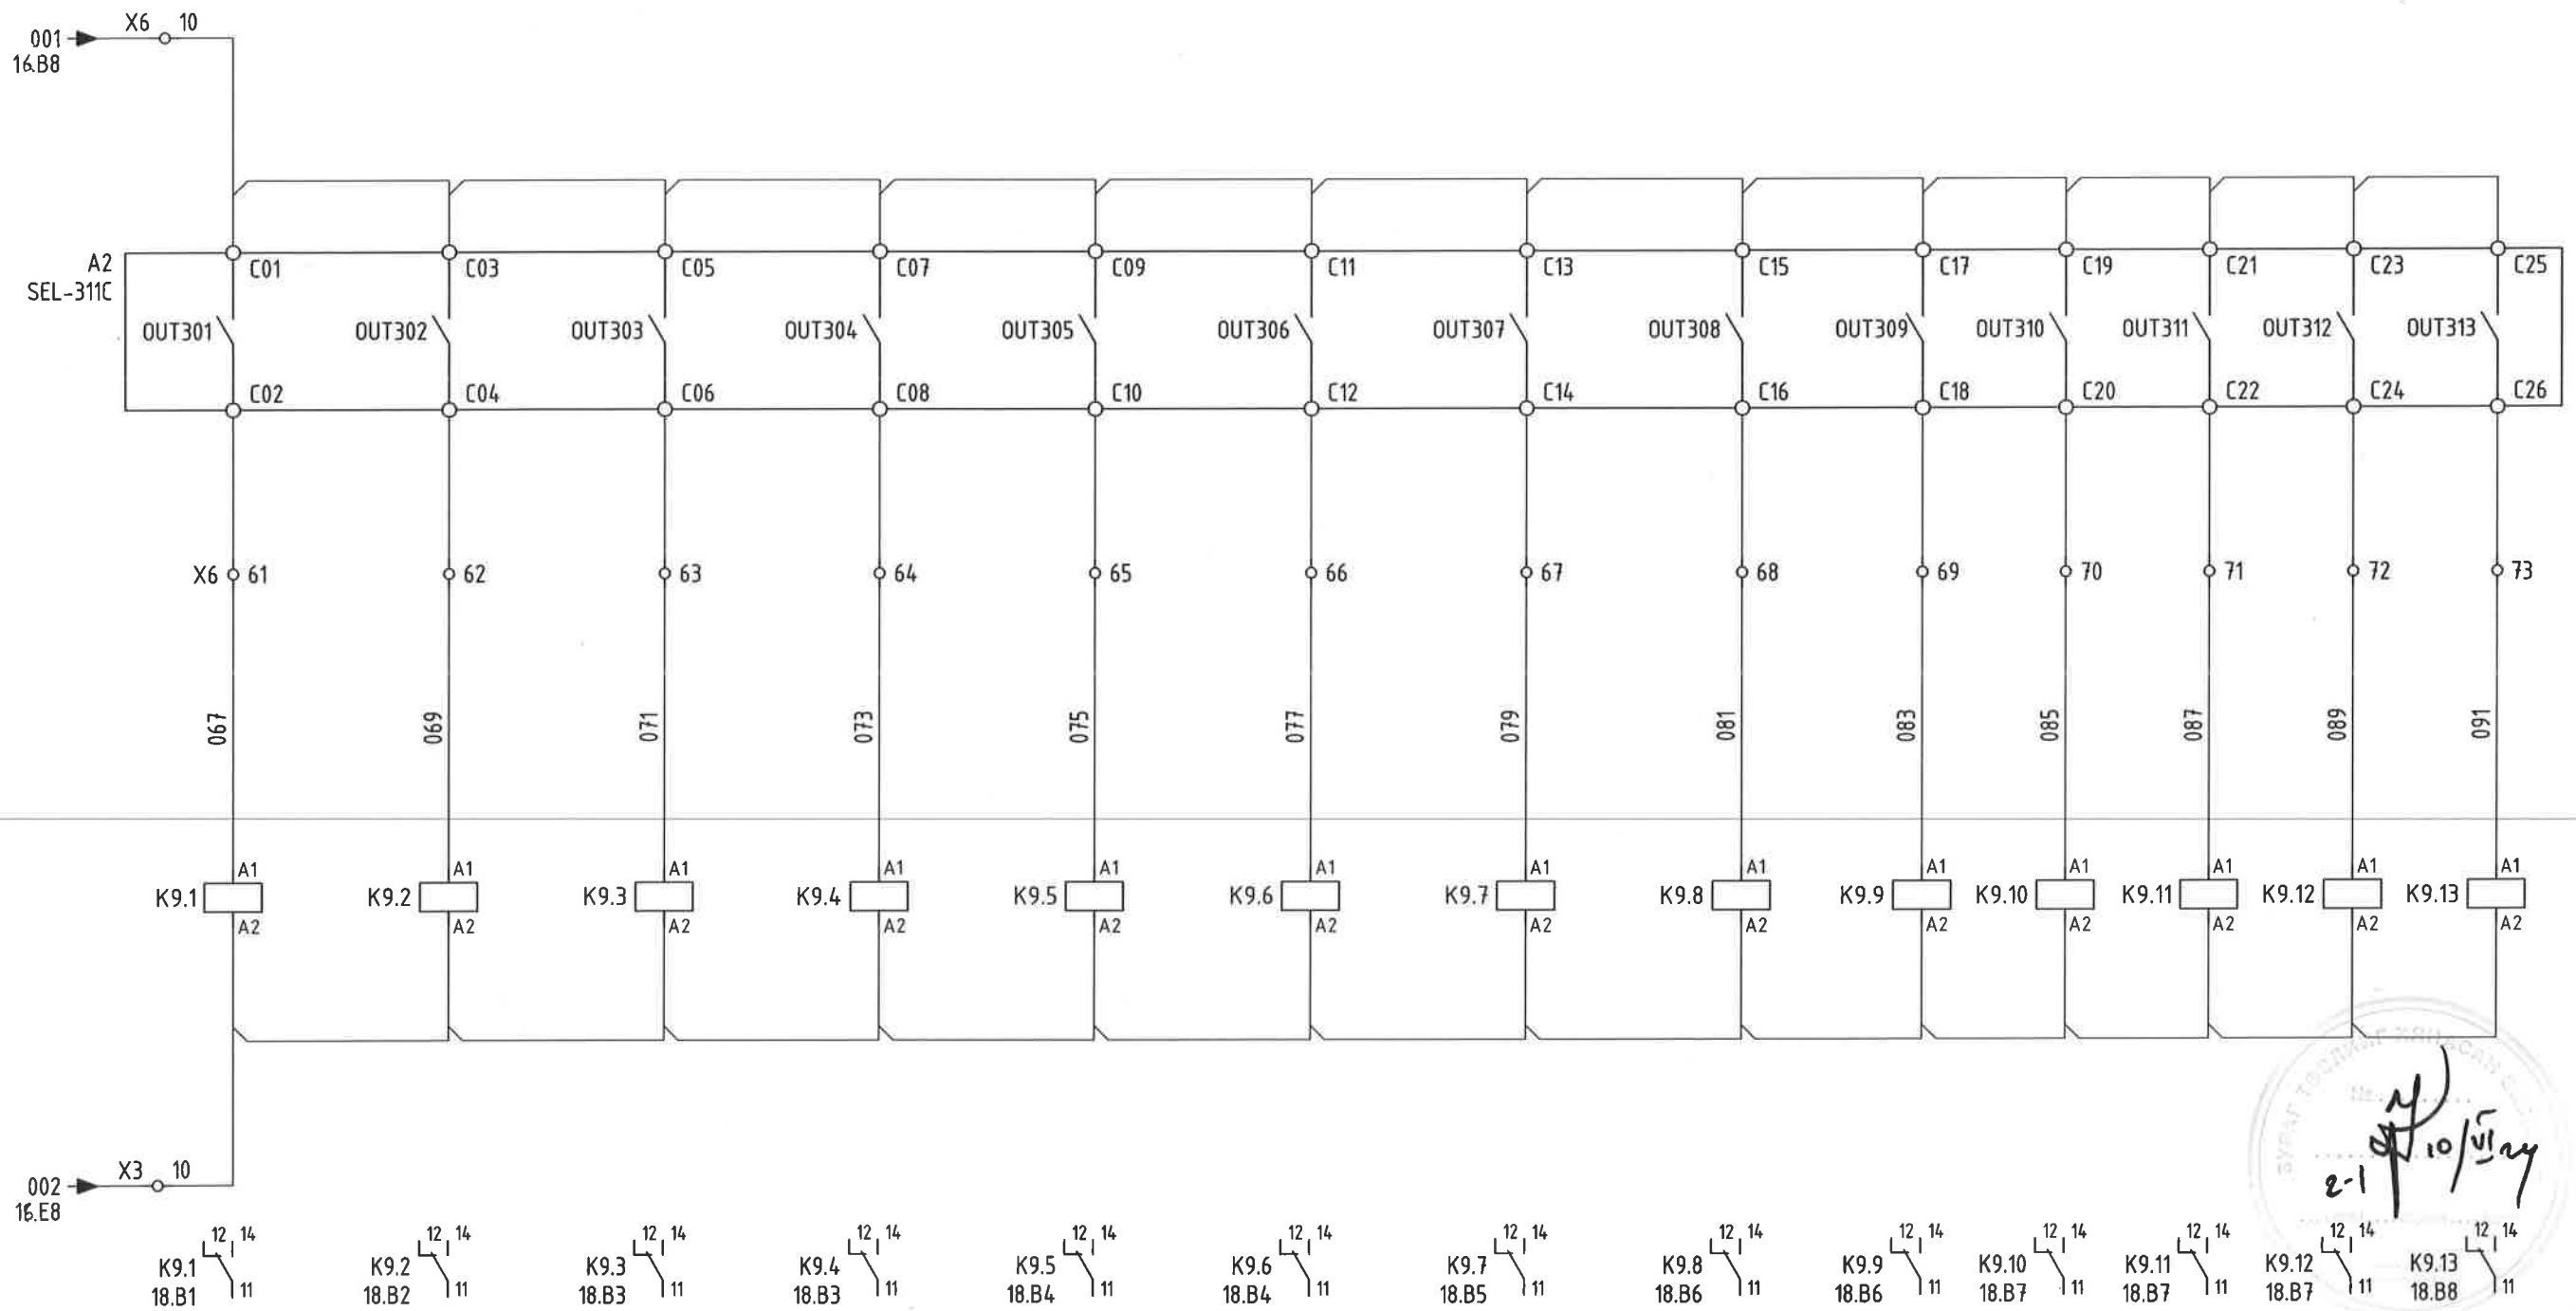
001
16.B8
X6 10

A2
SEL-311C

C01 C03 C05 C07 C09 C11 C13 C15 C17 C19 C21 C23 C25

OUT301 OUT302 OUT303 OUT304 OUT305 OUT306 OUT307 OUT308 OUT309 OUT310 OUT311 OUT312 OUT313

C02 C04 C06 C08 C10 C12 C14 C16 C18 C20 C22 C24 C26

X6 61 62 63 64 65 66 67 68 69 70 71 72 73

067 069 071 073 075 077 079 081 083 085 087 089 091

A1 A1 A1 A1 A1 A1 A1 A1 A1 A1 A1 A1 A1
K9.1 K9.2 K9.3 K9.4 K9.5 K9.6 K9.7 K9.8 K9.9 K9.10 K9.11 K9.12 K9.13
A2 A2 A2 A2 A2 A2 A2 A2 A2 A2 A2 A2 A2

002
16.E8
X3 10

2-1 10/VI/24

12 14 K9.1 18.B1 11
12 14 K9.2 18.B2 11
12 14 K9.3 18.B3 11
12 14 K9.4 18.B3 11
12 14 K9.5 18.B4 11
12 14 K9.6 18.B4 11
12 14 K9.7 18.B5 11
12 14 K9.8 18.B6 11
12 14 K9.9 18.B6 11
12 14 K9.10 18.B7 11
12 14 K9.11 18.B7 11
12 14 K9.12 18.B7 11
12 14 K9.13 18.B8 11